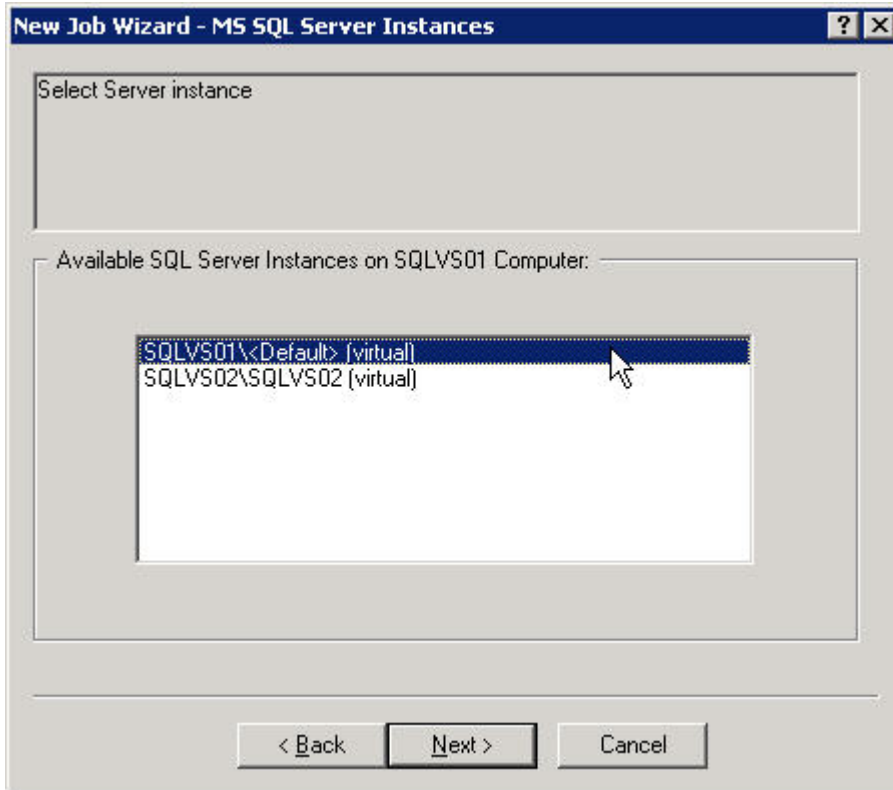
New Job Wizard - MS SQL Server Instances

? X

Select Server instance

Available SQL Server Instances on SQLVS01 Computer:

SQLVS01\<Default> (virtual)
SQLVS02\SQLVS02 (virtual)

< Back

Next >

Cancel